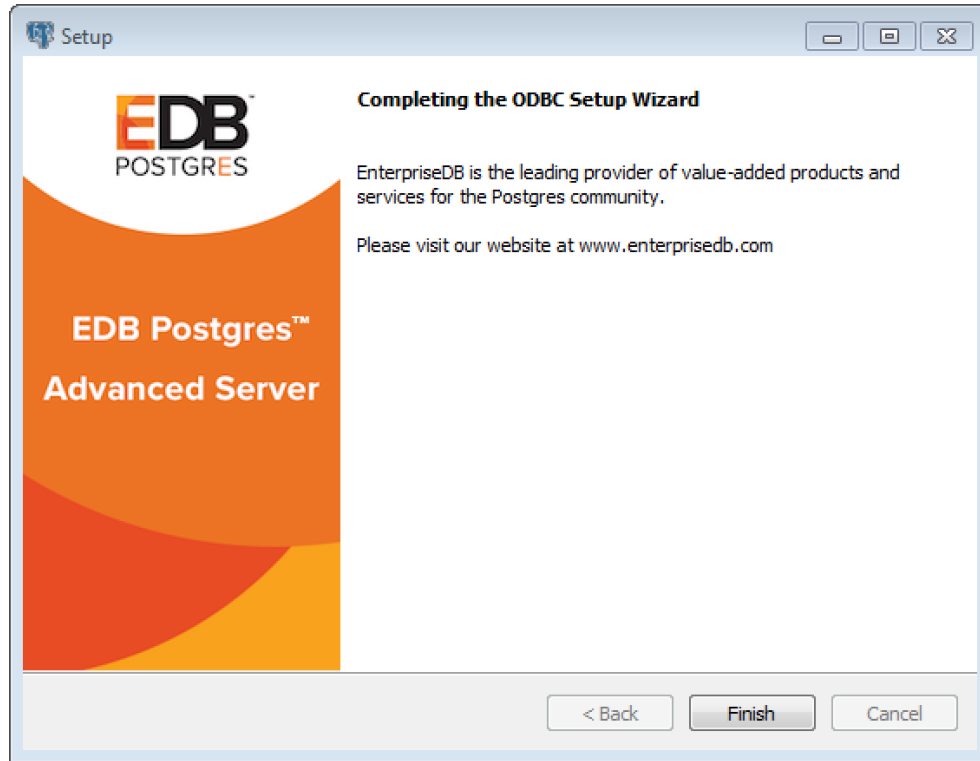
Setup

EDB™
POSTGRES

EDB Postgres™
Advanced Server

Completing the ODBC Setup Wizard

EnterpriseDB is the leading provider of value-added products and services for the Postgres community.

Please visit our website at www.enterprisedb.com

< Back
Finish
Cancel